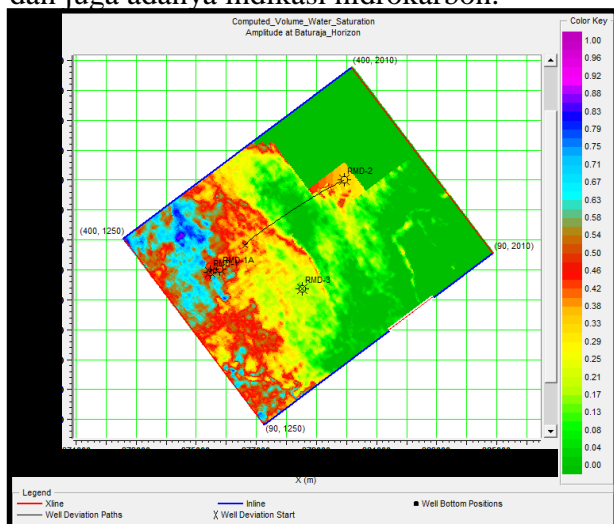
dan juga adanya indikasi hidrokarbon.

Computed_Volume_Water_Saturation
Amplitude at Baturaja_Horizon

Color Key
1.00
0.96
0.92
0.88
0.83
0.79
0.75
0.71
0.67
0.63
0.58
0.54
0.50
0.46
0.42
0.38
0.33
0.29
0.25
0.21
0.17
0.13
0.08
0.04
0.00

(400, 2010)
(400, 1250)
(90, 2010)
(90, 1250)
RMD-2
RMD-1A
RMD-3

X (m)

Legend
Xline
Well Deviation Paths
Inline
Well Deviation Start
Well Bottom Positions